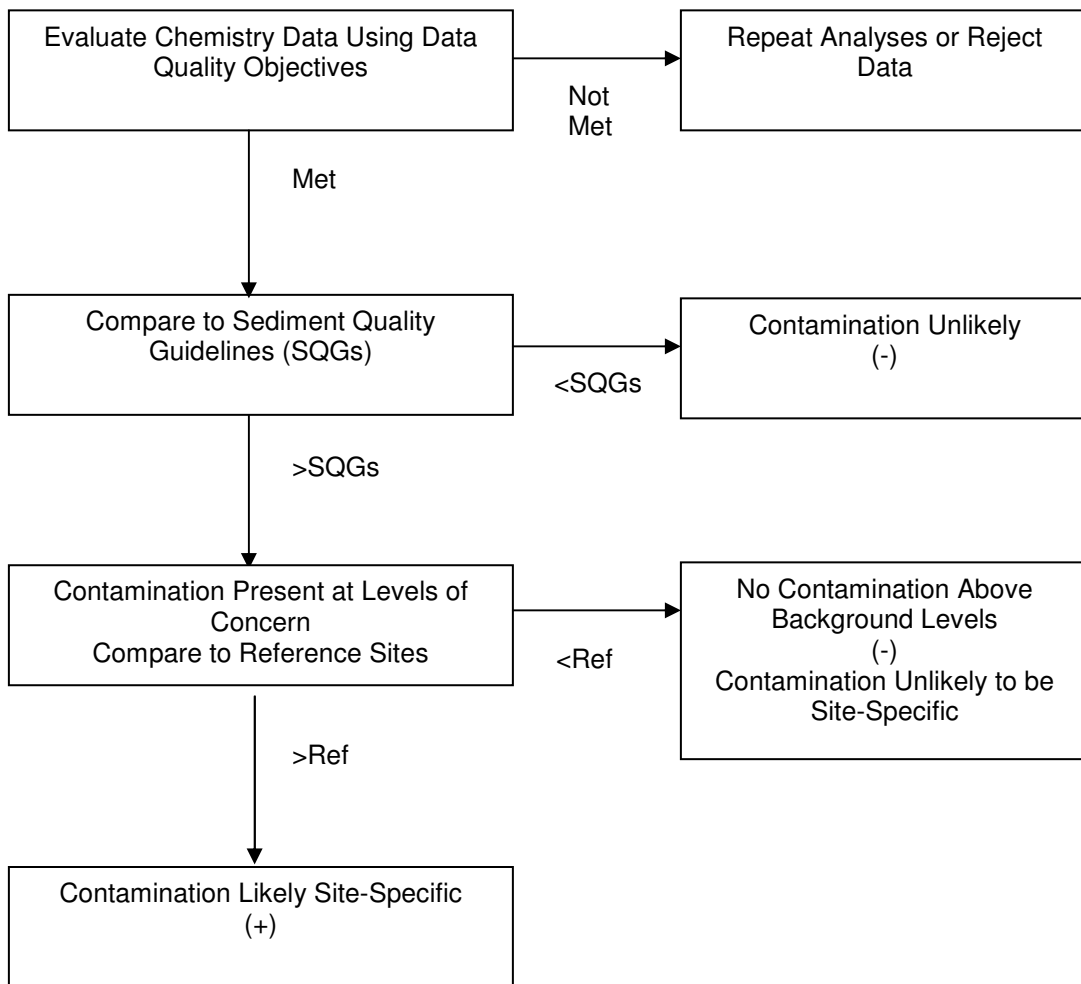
Evaluate Chemistry Data Using Data Quality Objectives

Not Met

Repeat Analyses or Reject Data

Met

Compare to Sediment Quality Guidelines (SQGs)

<SQGs

Contamination Unlikely
(-)

>SQGs

Contamination Present at Levels of Concern
Compare to Reference Sites

<Ref

No Contamination Above Background Levels
(-)
Contamination Unlikely to be Site-Specific

>Ref

Contamination Likely Site-Specific
(+)